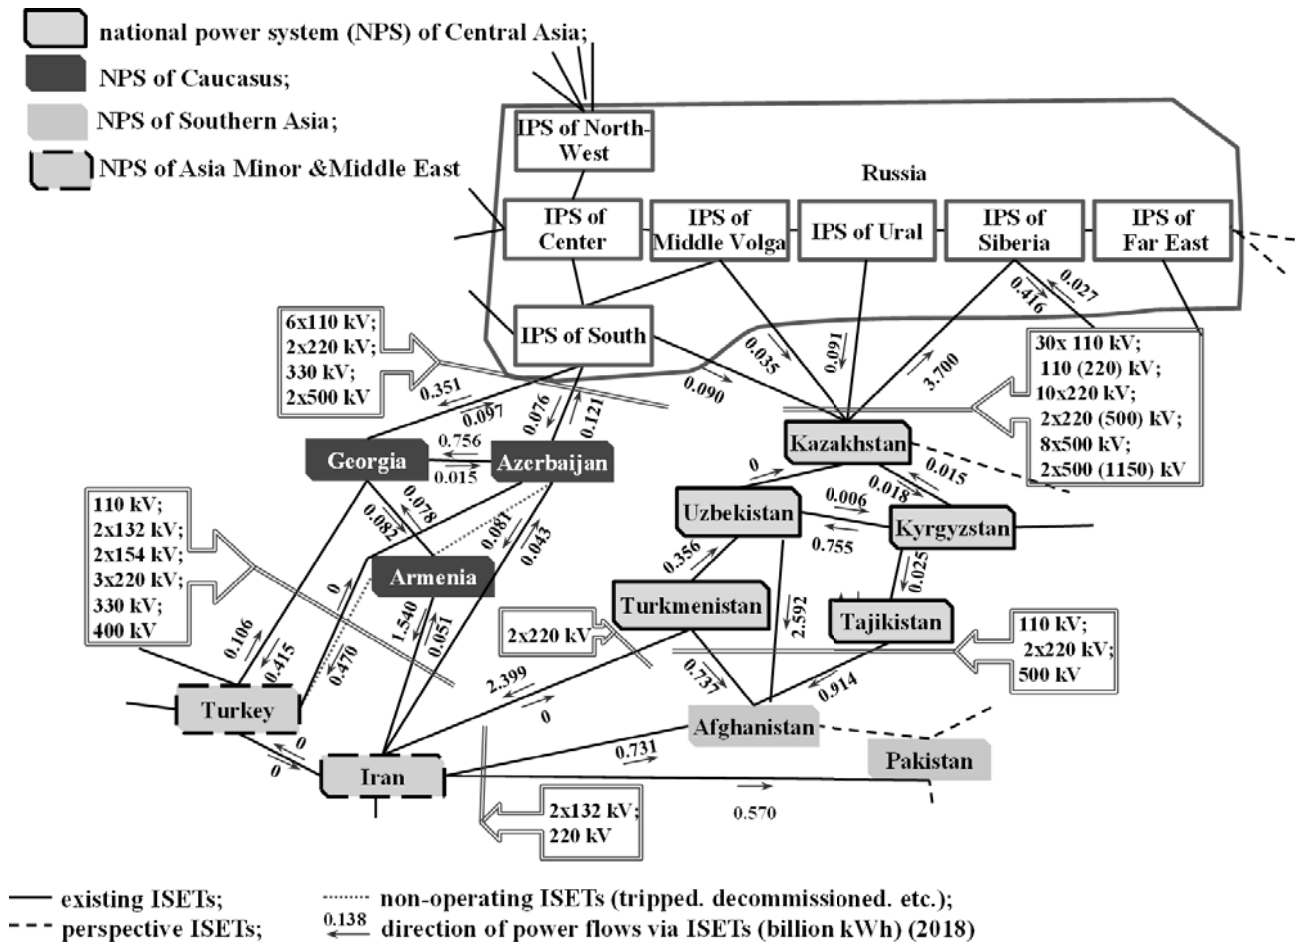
national power system (NPS) of Central Asia;
NPS of Caucasus;
NPS of Southern Asia;
NPS of Asia Minor &Middle East

Russia

IPS of North-West
IPS of Center
IPS of Middle Volga
IPS of Ural
IPS of Siberia
IPS of Far East
IPS of South

6x110 kV;
2x220 kV;
330 kV;
2x500 kV

30x 110 kV;
110 (220) kV;
10x220 kV;
2x220 (500) kV;
8x500 kV;
2x500 (1150) kV

0.416
0.027
0.035
0.091
3.700
0.090
0.351
0.097
0.076
0.121
0.756
0.015

Georgia
Azerbaijan
Kazakhstan
Uzbekistan
Kyrgyzstan
Armenia
Turkmenistan
Tajikistan
Turkey
Iran
Afghanistan
Pakistan

0
0.015
0.018
0.006
0.755
0.025
0.078
0.082
0.081
0.043
0.356
2.592

110 kV;
2x132 kV;
2x154 kV;
3x220 kV;
330 kV;
400 kV

2x220 kV

110 kV;
2x220 kV;
500 kV

0
1.540
0.051
0.106
0.415
0.470
2.399
0
0.737
0.914
0.731
0
0
0.570

2x132 kV;
220 kV

existing ISETs;
perspective ISETs;
non-operating ISETs (tripped. decommissioned. etc.);
0.138 direction of power flows via ISETs (billion kWh) (2018)